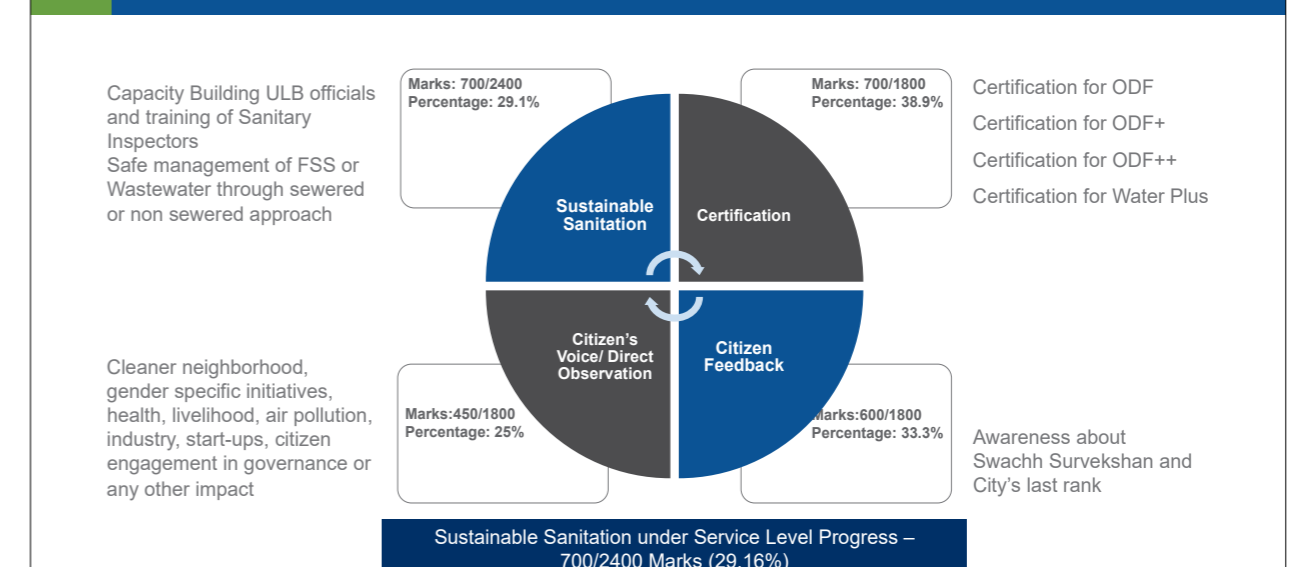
Capacity Building ULB officials and training of Sanitary Inspectors
Safe management of FSS or Wastewater through sewered or non sewered approach

Marks: 700/2400
Percentage: 29.1%

Sustainable Sanitation

Marks: 700/1800
Percentage: 38.9%

Certification

Certification for ODF

Certification for ODF+

Certification for ODF++

Certification for Water Plus

Cleaner neighborhood, gender specific initiatives, health, livelihood, air pollution, industry, start-ups, citizen engagement in governance or any other impact

Citizen's Voice/ Direct Observation

Marks:450/1800
Percentage: 25%

Citizen Feedback

Marks:600/1800
Percentage: 33.3%

Awareness about Swachh Survekshan and City's last rank

Sustainable Sanitation under Service Level Progress – 700/2400 Marks (29.16%)